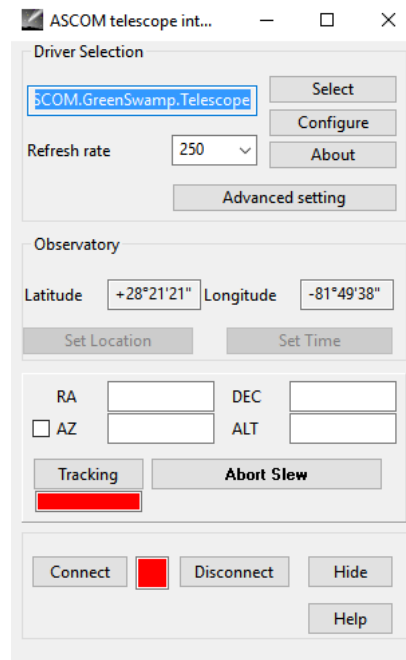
ASCOM telescope int...

Driver Selection

SCOM.GreenSwamp.Telescope

Select

Configure

Refresh rate 250

About

Advanced setting

Observatory

Latitude +28°21'21" Longitude -81°49'38"

Set Location

Set Time

RA

DEC

AZ

ALT

Tracking

Abort Slew

Connect

Disconnect

Hide

Help